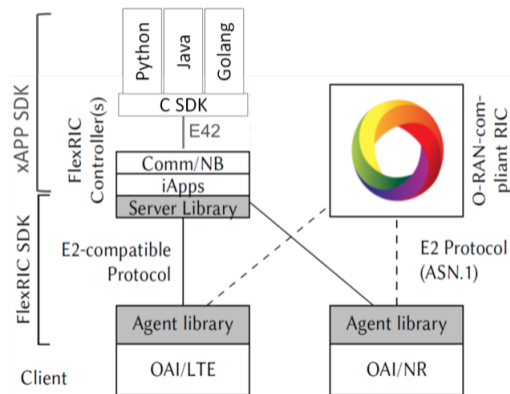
xAPP SDK

FlexRIC SDK

FlexRIC Controller(s)

Python

Java

Golang

C SDK

E42

Comm/NB

iApps

Server Library

E2-compatible Protocol

O-RAN-compliant RIC

E2 Protocol (ASN.1)

Agent library

Agent library

Client

OAI/LTE

OAI/NR